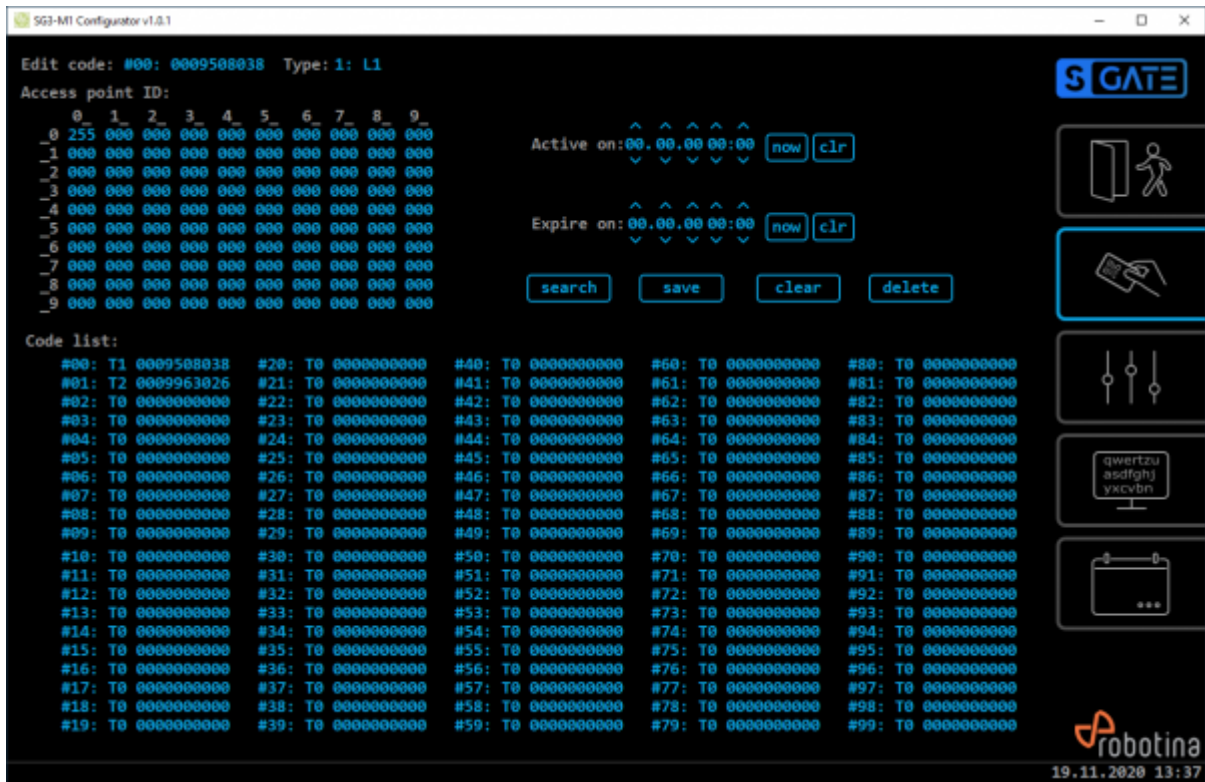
SG3-M1 Configurator v1.0.1

Edit code: #00: 0009508038 Type: 1: L1
Access point ID:

| | 0_ | 1_ | 2_ | 3_ | 4_ | 5_ | 6_ | 7_ | 8_ | 9_ |
|---|---|---|---|---|---|---|---|---|---|---|
| _0 | 255 | 000 | 000 | 000 | 000 | 000 | 000 | 000 | 000 | 000 |
| _1 | 000 | 000 | 000 | 000 | 000 | 000 | 000 | 000 | 000 | 000 |
| _2 | 000 | 000 | 000 | 000 | 000 | 000 | 000 | 000 | 000 | 000 |
| _3 | 000 | 000 | 000 | 000 | 000 | 000 | 000 | 000 | 000 | 000 |
| _4 | 000 | 000 | 000 | 000 | 000 | 000 | 000 | 000 | 000 | 000 |
| _5 | 000 | 000 | 000 | 000 | 000 | 000 | 000 | 000 | 000 | 000 |
| _6 | 000 | 000 | 000 | 000 | 000 | 000 | 000 | 000 | 000 | 000 |
| _7 | 000 | 000 | 000 | 000 | 000 | 000 | 000 | 000 | 000 | 000 |
| _8 | 000 | 000 | 000 | 000 | 000 | 000 | 000 | 000 | 000 | 000 |
| _9 | 000 | 000 | 000 | 000 | 000 | 000 | 000 | 000 | 000 | 000 |

Active on: 00.00.00 00:00 now clr

Expire on: 00.00.00 00:00 now clr

search save clear delete

Code list:

#00: T1 0009508038
#01: T2 0009963026
#02: T0 0000000000
#03: T0 0000000000
#04: T0 0000000000
#05: T0 0000000000
#06: T0 0000000000
#07: T0 0000000000
#08: T0 0000000000
#09: T0 0000000000
#10: T0 0000000000
#11: T0 0000000000
#12: T0 0000000000
#13: T0 0000000000
#14: T0 0000000000
#15: T0 0000000000
#16: T0 0000000000
#17: T0 0000000000
#18: T0 0000000000
#19: T0 0000000000

#20: T0 0000000000
#21: T0 0000000000
#22: T0 0000000000
#23: T0 0000000000
#24: T0 0000000000
#25: T0 0000000000
#26: T0 0000000000
#27: T0 0000000000
#28: T0 0000000000
#29: T0 0000000000
#30: T0 0000000000
#31: T0 0000000000
#32: T0 0000000000
#33: T0 0000000000
#34: T0 0000000000
#35: T0 0000000000
#36: T0 0000000000
#37: T0 0000000000
#38: T0 0000000000
#39: T0 0000000000

#40: T0 0000000000
#41: T0 0000000000
#42: T0 0000000000
#43: T0 0000000000
#44: T0 0000000000
#45: T0 0000000000
#46: T0 0000000000
#47: T0 0000000000
#48: T0 0000000000
#49: T0 0000000000
#50: T0 0000000000
#51: T0 0000000000
#52: T0 0000000000
#53: T0 0000000000
#54: T0 0000000000
#55: T0 0000000000
#56: T0 0000000000
#57: T0 0000000000
#58: T0 0000000000
#59: T0 0000000000

#60: T0 0000000000
#61: T0 0000000000
#62: T0 0000000000
#63: T0 0000000000
#64: T0 0000000000
#65: T0 0000000000
#66: T0 0000000000
#67: T0 0000000000
#68: T0 0000000000
#69: T0 0000000000
#70: T0 0000000000
#71: T0 0000000000
#72: T0 0000000000
#73: T0 0000000000
#74: T0 0000000000
#75: T0 0000000000
#76: T0 0000000000
#77: T0 0000000000
#78: T0 0000000000
#79: T0 0000000000

#80: T0 0000000000
#81: T0 0000000000
#82: T0 0000000000
#83: T0 0000000000
#84: T0 0000000000
#85: T0 0000000000
#86: T0 0000000000
#87: T0 0000000000
#88: T0 0000000000
#89: T0 0000000000
#90: T0 0000000000
#91: T0 0000000000
#92: T0 0000000000
#93: T0 0000000000
#94: T0 0000000000
#95: T0 0000000000
#96: T0 0000000000
#97: T0 0000000000
#98: T0 0000000000
#99: T0 0000000000

S GATE

qwertzu
asdfghj
yxcvbn

robotina
19.11.2020 13:37